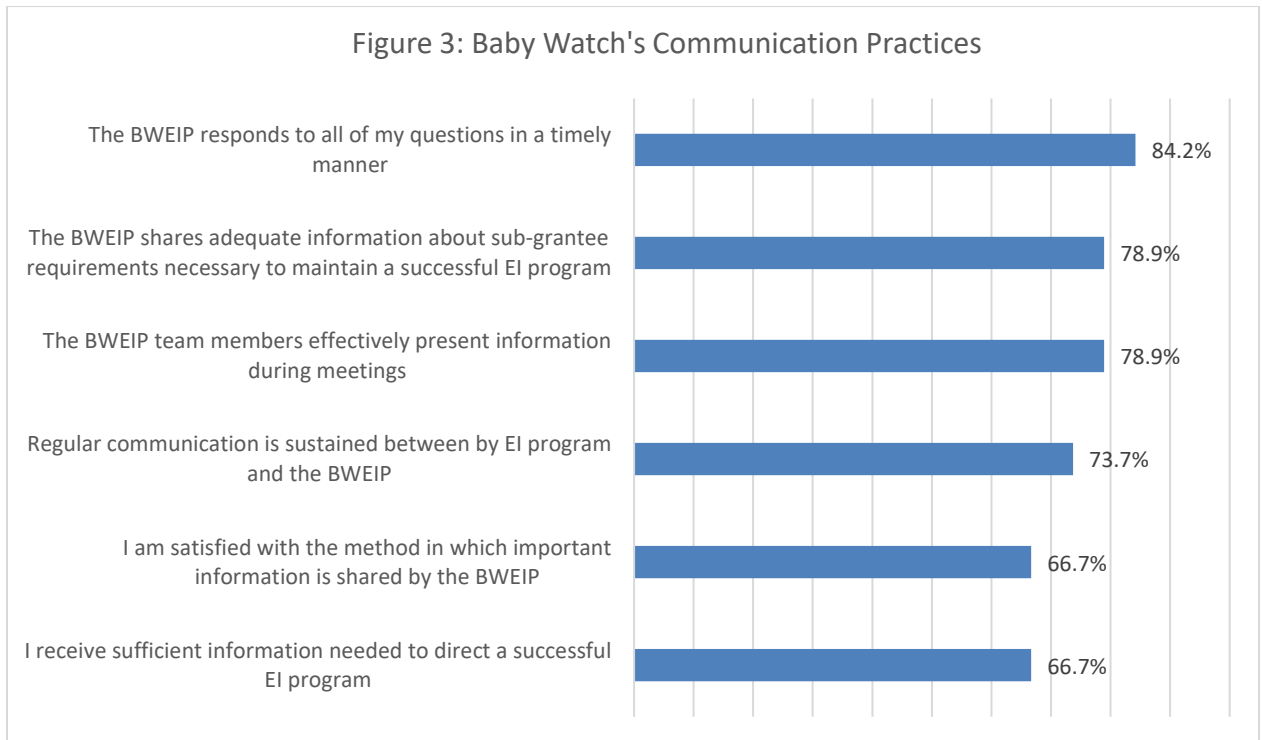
Figure 3: Baby Watch's Communication Practices

The BWEIP responds to all of my questions in a timely manner

84.2%

The BWEIP shares adequate information about sub-grantee requirements necessary to maintain a successful EI program

78.9%

The BWEIP team members effectively present information during meetings

78.9%

Regular communication is sustained between by EI program and the BWEIP

73.7%

I am satisfied with the method in which important information is shared by the BWEIP

66.7%

I receive sufficient information needed to direct a successful EI program

66.7%